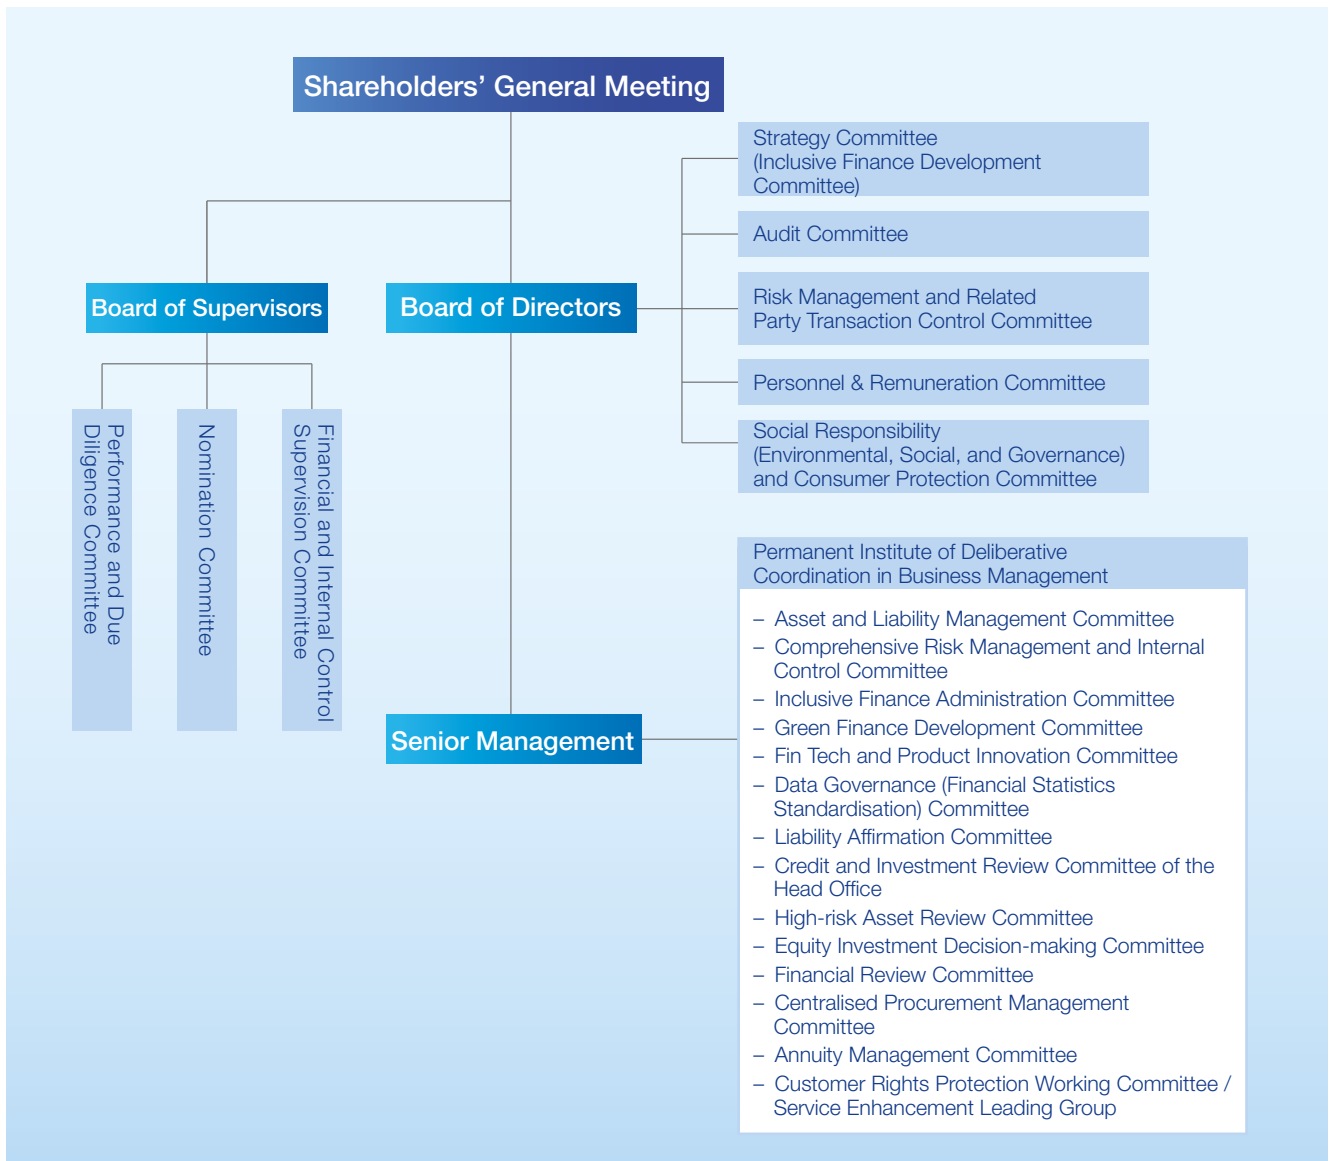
Shareholders' General Meeting

Board of Supervisors

Board of Directors

Strategy Committee (Inclusive Finance Development Committee)

Audit Committee

Risk Management and Related Party Transaction Control Committee

Personnel & Remuneration Committee

Social Responsibility (Environmental, Social, and Governance) and Consumer Protection Committee

Performance and Due Diligence Committee

Nomination Committee

Financial and Internal Control Supervision Committee

Senior Management

Permanent Institute of Deliberative Coordination in Business Management

– Asset and Liability Management Committee
– Comprehensive Risk Management and Internal Control Committee
– Inclusive Finance Administration Committee
– Green Finance Development Committee
– Fin Tech and Product Innovation Committee
– Data Governance (Financial Statistics Standardisation) Committee
– Liability Affirmation Committee
– Credit and Investment Review Committee of the Head Office
– High-risk Asset Review Committee
– Equity Investment Decision-making Committee
– Financial Review Committee
– Centralised Procurement Management Committee
– Annuity Management Committee
– Customer Rights Protection Working Committee / Service Enhancement Leading Group